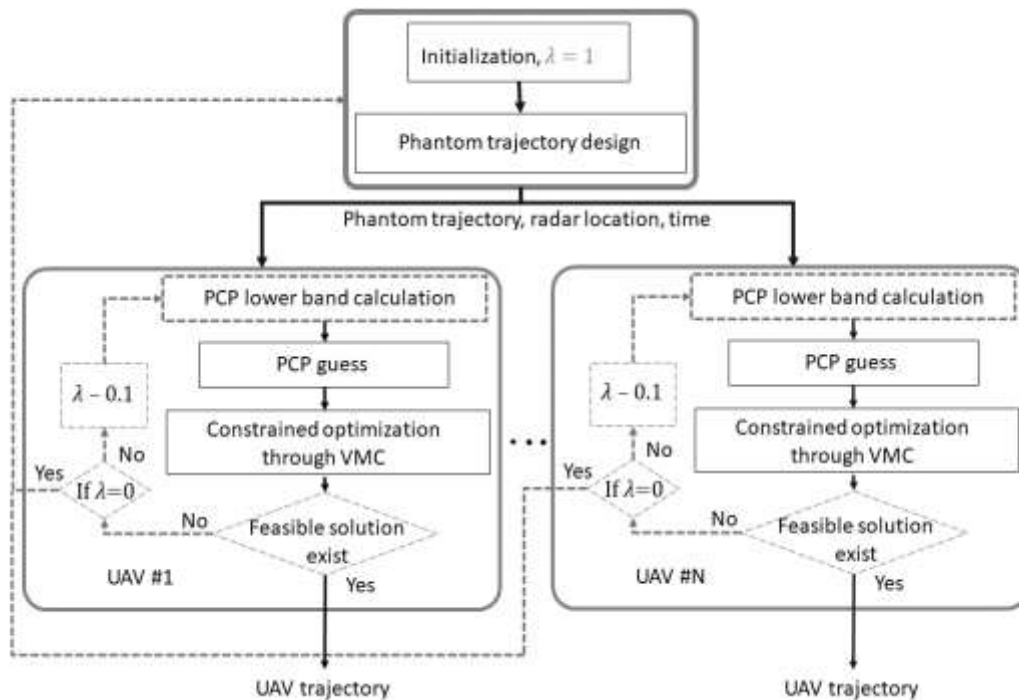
Initialization, $\lambda = 1$

Phantom trajectory design

Phantom trajectory, radar location, time

PCP lower band calculation

PCP guess

$\lambda - 0.1$

Constrained optimization through VMC

No

Yes

If $\lambda$=0

No

Feasible solution exist

UAV #1

Yes

UAV trajectory

PCP lower band calculation

PCP guess

$\lambda - 0.1$

Constrained optimization through VMC

No

Yes

If $\lambda$=0

No

Feasible solution exist

UAV #N

Yes

UAV trajectory